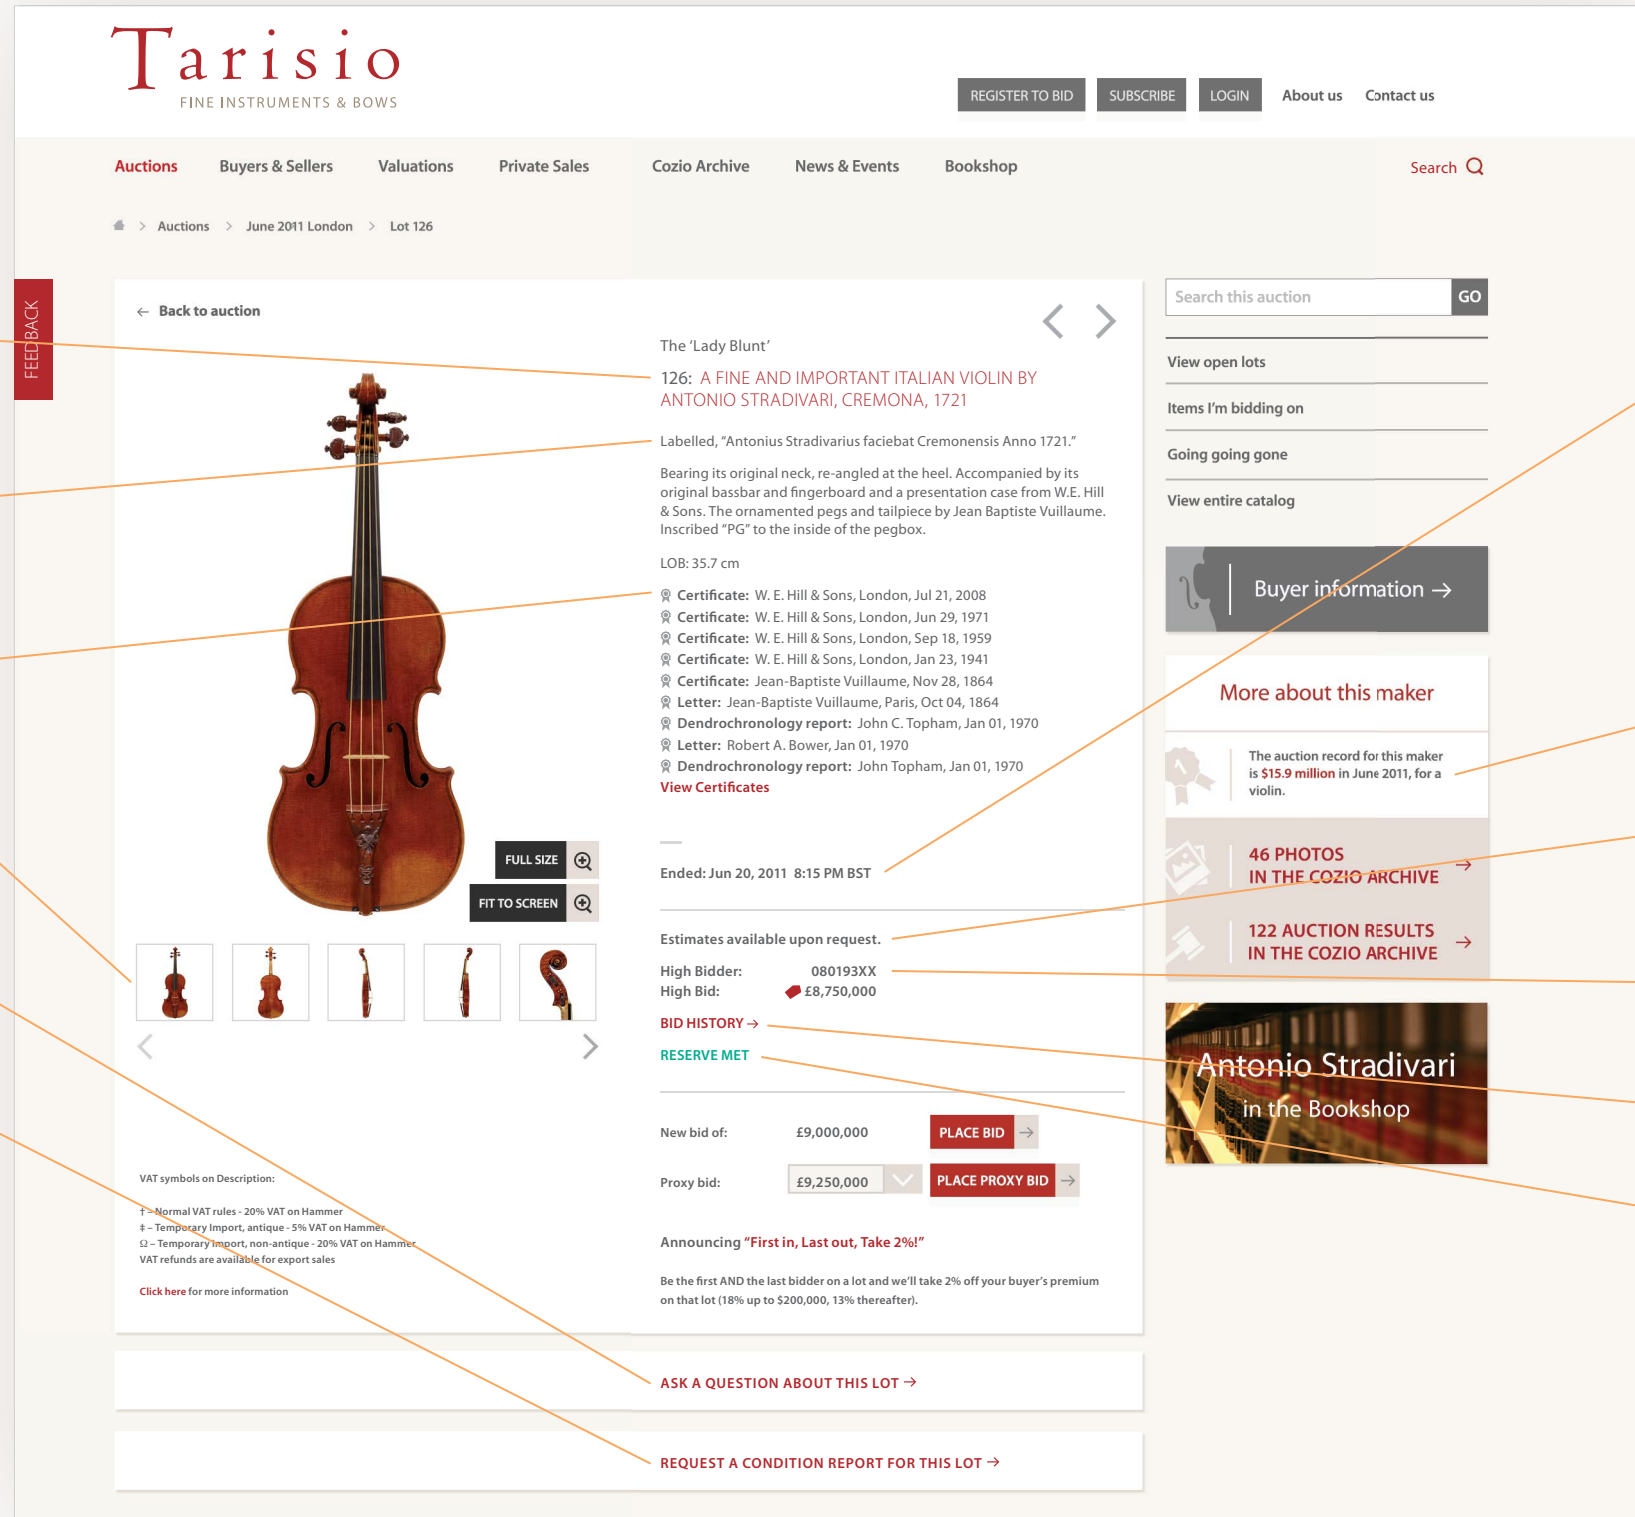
Tarisio
FINE INSTRUMENTS & BOWS

REGISTER TO BID SUBSCRIBE LOGIN About us Contact us

Auctions Buyers & Sellers Valuations Private Sales Cozio Archive News & Events Bookshop Search

> Auctions > June 2011 London > Lot 126

FEEDBACK

← Back to auction

The 'Lady Blunt'

126: A FINE AND IMPORTANT ITALIAN VIOLIN BY ANTONIO STRADIVARI, CREMONA, 1721

Labelled, "Antonius Stradivarius faciebat Cremonensis Anno 1721."

Bearing its original neck, re-angled at the heel. Accompanied by its original bassbar and fingerboard and a presentation case from W.E. Hill & Sons. The ornamented pegs and tailpiece by Jean Baptiste Vuillaume. Inscribed "PG" to the inside of the pegbox.

LOB: 35.7 cm

Certificate: W. E. Hill & Sons, London, Jul 21, 2008
Certificate: W. E. Hill & Sons, London, Jun 29, 1971
Certificate: W. E. Hill & Sons, London, Sep 18, 1959
Certificate: W. E. Hill & Sons, London, Jan 23, 1941
Certificate: Jean-Baptiste Vuillaume, Nov 28, 1864
Letter: Jean-Baptiste Vuillaume, Paris, Oct 04, 1864
Dendrochronology report: John C. Topham, Jan 01, 1970
Letter: Robert A. Bower, Jan 01, 1970
Dendrochronology report: John Topham, Jan 01, 1970
View Certificates

FULL SIZE
FIT TO SCREEN

Ended: Jun 20, 2011 8:15 PM BST

Estimates available upon request.

High Bidder: 080193XX
High Bid: £8,750,000

BID HISTORY →

RESERVE MET

New bid of: £9,000,000 PLACE BID

Proxy bid: £9,250,000 PLACE PROXY BID

Announcing "First in, Last out, Take 2%!"

Be the first AND the last bidder on a lot and we'll take 2% off your buyer's premium on that lot (18% up to $200,000, 13% thereafter).

VAT symbols on Description:

† – Normal VAT rules - 20% VAT on Hammer
‡ – Temporary Import, antique - 5% VAT on Hammer
Ω – Temporary Import, non-antique - 20% VAT on Hammer
VAT refunds are available for export sales

Click here for more information

ASK A QUESTION ABOUT THIS LOT →

REQUEST A CONDITION REPORT FOR THIS LOT →

Search this auction GO

View open lots
Items I'm bidding on
Going going gone
View entire catalog

Buyer information →

More about this maker

The auction record for this maker is $15.9 million in June 2011, for a violin.

46 PHOTOS IN THE COZIO ARCHIVE →

122 AUCTION RESULTS IN THE COZIO ARCHIVE →

Antonio Stradivari in the Bookshop